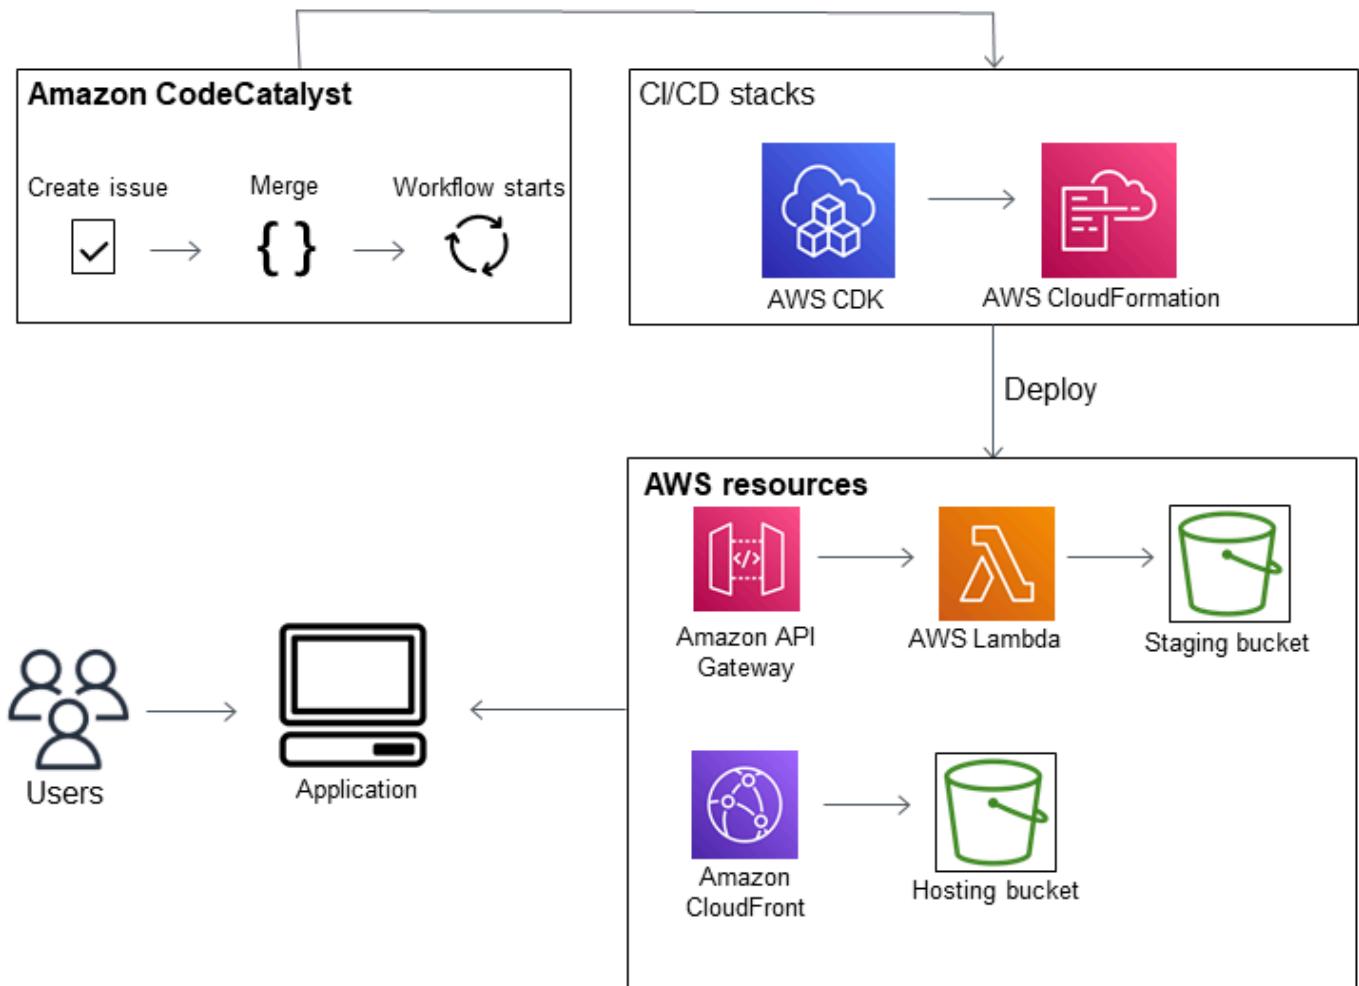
Amazon CodeCatalyst

Create issue

Merge

Workflow starts

CI/CD stacks

AWS CDK

AWS CloudFormation

Deploy

AWS resources

Amazon API Gateway

AWS Lambda

Staging bucket

Users

Application

Amazon CloudFront

Hosting bucket